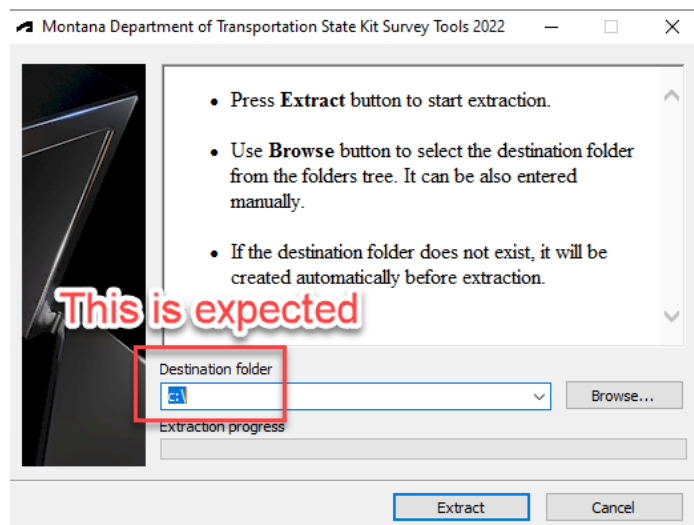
Montana Department of Transportation State Kit Survey Tools 2022

- Press **Extract** button to start extraction.
- Use **Browse** button to select the destination folder from the folders tree. It can be also entered manually.
- If the destination folder does not exist, it will be created automatically before extraction.

This is expected

Destination folder

c:\

Browse...

Extraction progress

Extract

Cancel